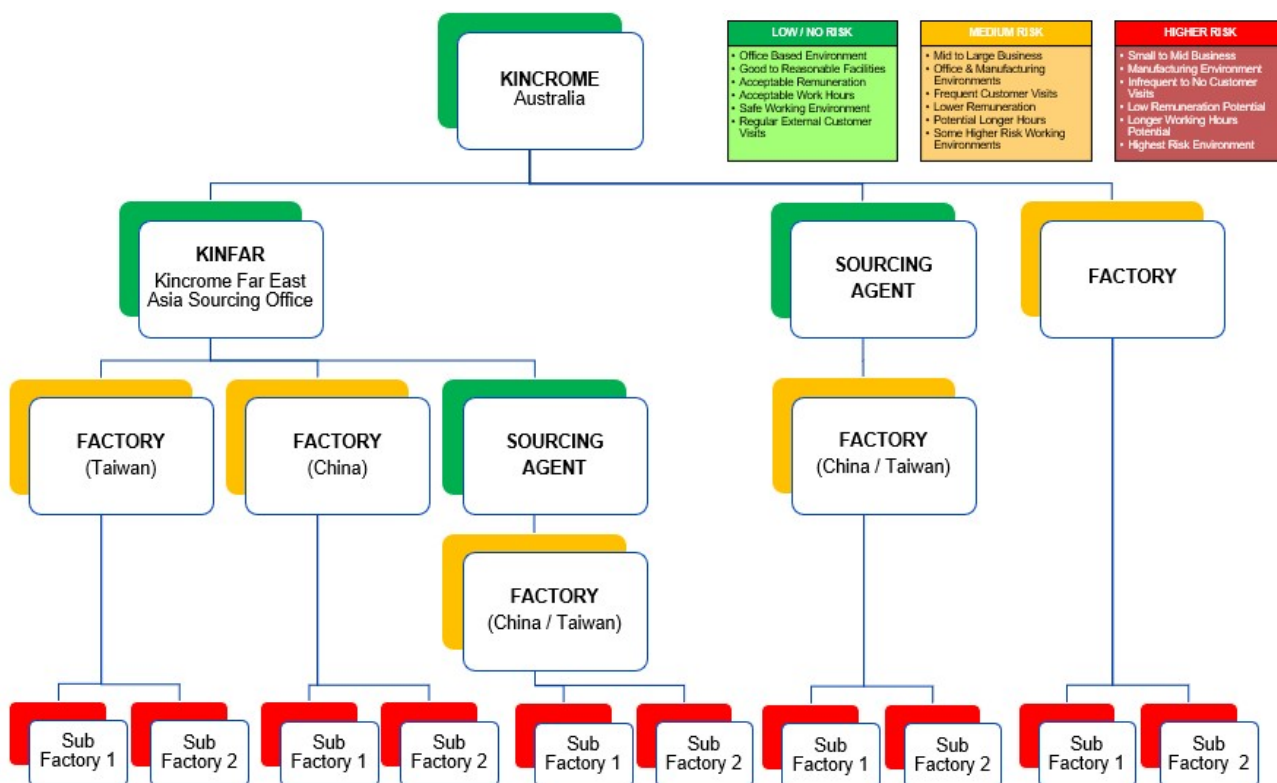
LOW / NO RISK
• Office Based Environment
• Good to Reasonable Facilities
• Acceptable Remuneration
• Acceptable Work Hours
• Safe Working Environment
• Regular External Customer Visits

MEDIUM RISK
• Mid to Large Business
• Office & Manufacturing Environments
• Frequent Customer Visits
• Lower Remuneration
• Potential Longer Hours
• Some Higher Risk Working Environments

HIGHER RISK
• Small to Mid Business
• Manufacturing Environment
• Infrequent to No Customer Visits
• Low Remuneration Potential
• Longer Working Hours Potential
• Highest Risk Environment

KINCROME
Australia

KINFAR
Kincrome Far East Asia Sourcing Office

SOURCING AGENT

FACTORY

FACTORY
(Taiwan)

FACTORY
(China)

SOURCING AGENT

FACTORY
(China / Taiwan)

FACTORY
(China / Taiwan)

Sub Factory 1

Sub Factory 2

Sub Factory 1

Sub Factory 2

Sub Factory 1

Sub Factory 2

Sub Factory 1

Sub Factory 2

Sub Factory 1

Sub Factory 2